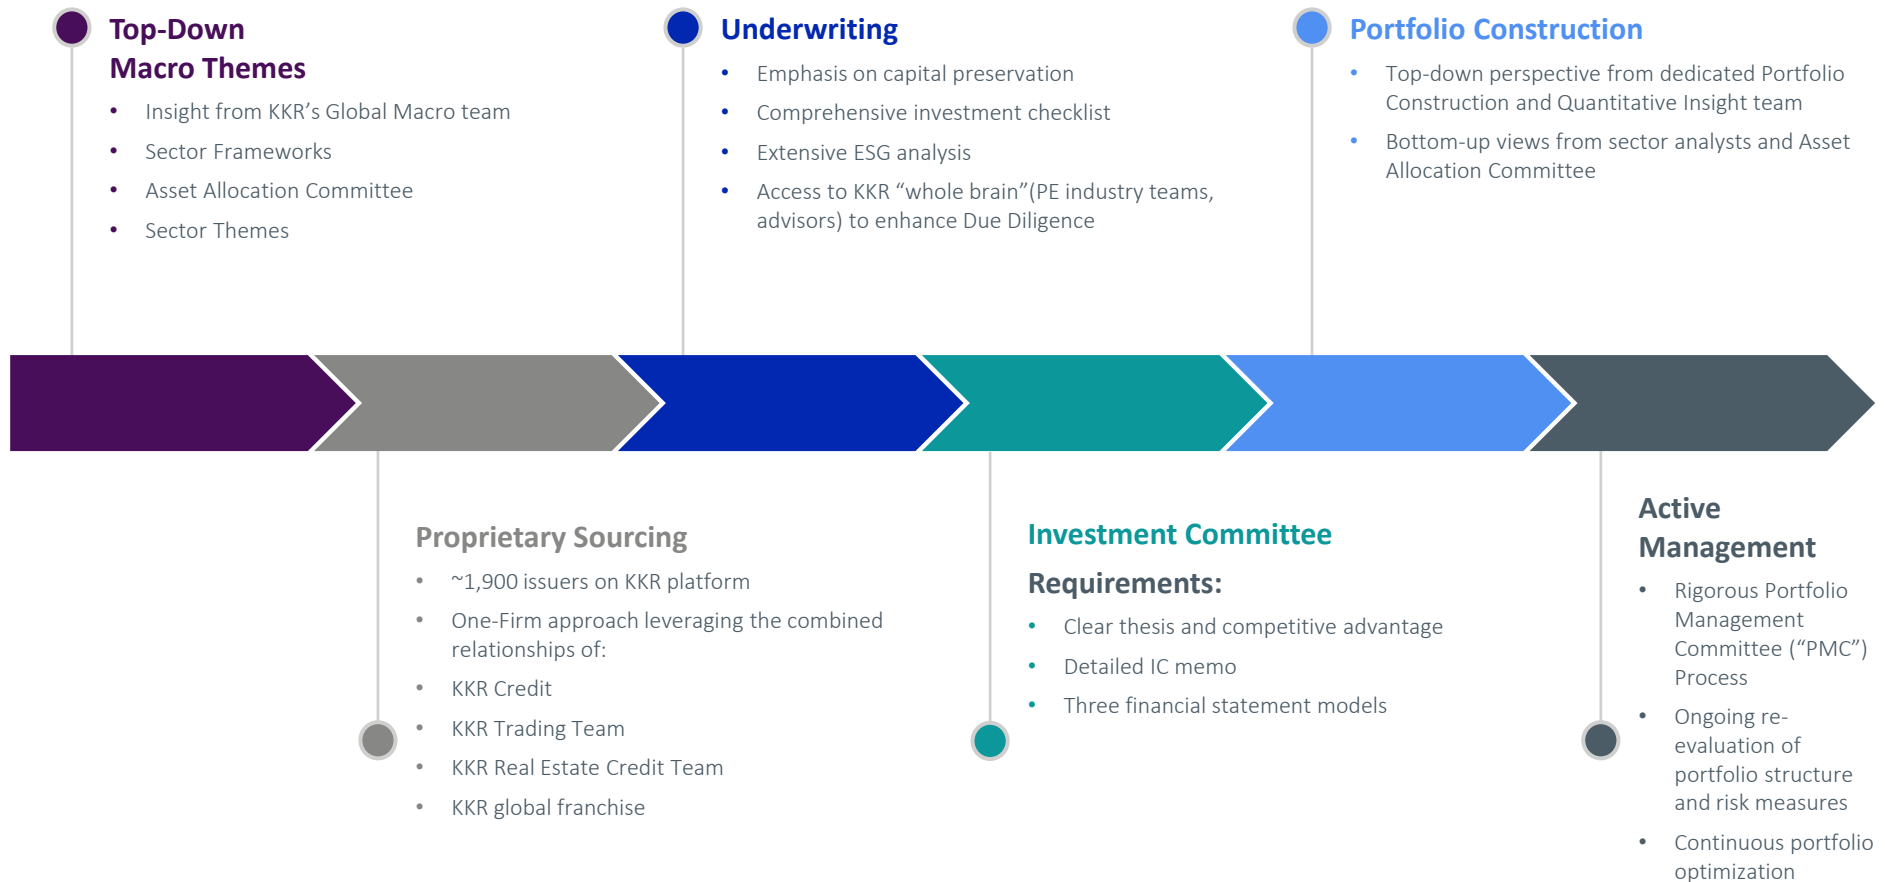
Top-Down Macro Themes

- Insight from KKR’s Global Macro team
- Sector Frameworks
- Asset Allocation Committee
- Sector Themes

Underwriting

- Emphasis on capital preservation
- Comprehensive investment checklist
- Extensive ESG analysis
- Access to KKR “whole brain”(PE industry teams, advisors) to enhance Due Diligence

Portfolio Construction

- Top-down perspective from dedicated Portfolio Construction and Quantitative Insight team
- Bottom-up views from sector analysts and Asset Allocation Committee

Proprietary Sourcing

- ~1,900 issuers on KKR platform
- One-Firm approach leveraging the combined relationships of:
- KKR Credit
- KKR Trading Team
- KKR Real Estate Credit Team
- KKR global franchise

Investment Committee

Requirements:

- Clear thesis and competitive advantage
- Detailed IC memo
- Three financial statement models

Active Management

- Rigorous Portfolio Management Committee (“PMC”) Process
- Ongoing re-evaluation of portfolio structure and risk measures
- Continuous portfolio optimization